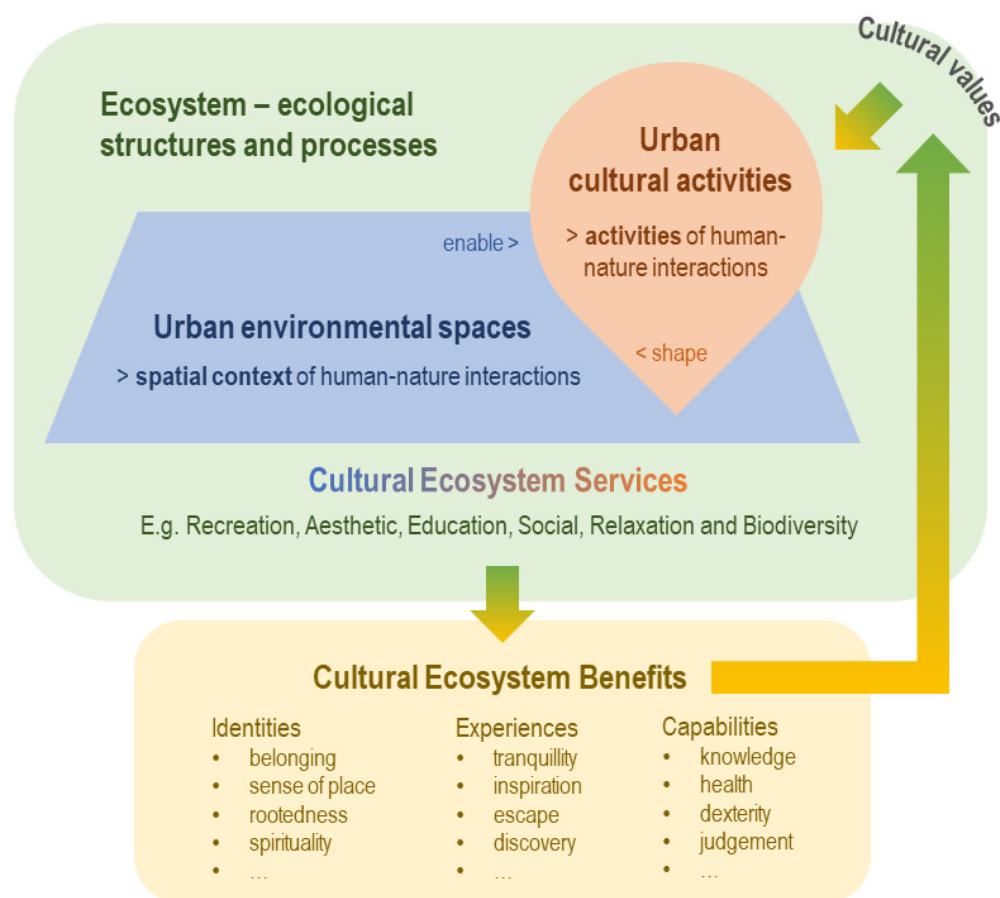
Cultural values

Ecosystem – ecological structures and processes

Urban cultural activities

> activities of human-nature interactions

enable >

Urban environmental spaces

> spatial context of human-nature interactions

< shape

Cultural Ecosystem Services

E.g. Recreation, Aesthetic, Education, Social, Relaxation and Biodiversity

Cultural Ecosystem Benefits

Identities
- belonging
- sense of place
- rootedness
- spirituality
- …

Experiences
- tranquillity
- inspiration
- escape
- discovery
- …

Capabilities
- knowledge
- health
- dexterity
- judgement
- …